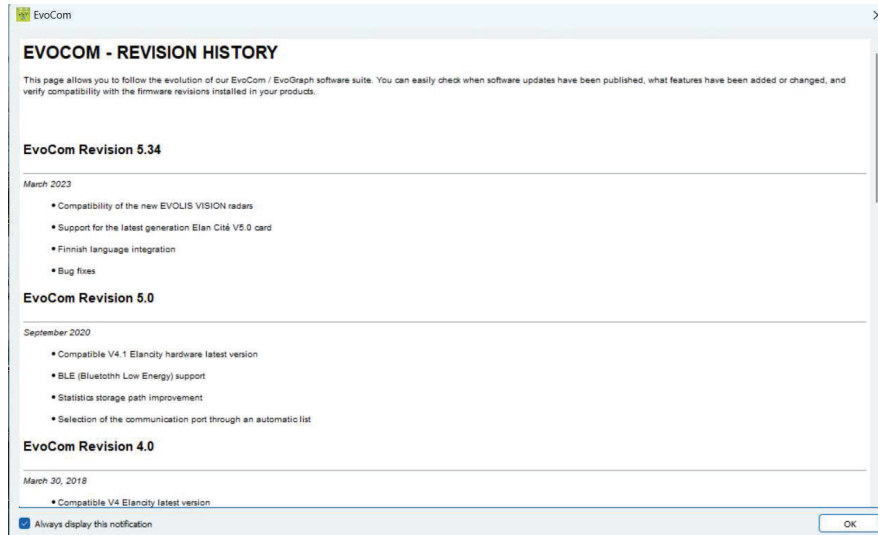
EvoCom

EVOCOM - REVISION HISTORY

This page allows you to follow the evolution of our EvoCom / EvoGraph software suite. You can easily check when software updates have been published, what features have been added or changed, and verify compatibility with the firmware revisions installed in your products.

EvoCom Revision 5.34

March 2023

• Compatibility of the new EVOLIS VISION radars

• Support for the latest generation Elan Cité V5.0 card

• Finnish language integration

• Bug fixes

EvoCom Revision 5.0

September 2020

• Compatible V4.1 Elancity hardware latest version

• BLE (Bluetothh Low Energy) support

• Statistics storage path improvement

• Selection of the communication port through an automatic list

EvoCom Revision 4.0

March 30, 2018

• Compatible V4 Elancity latest version

Always display this notification

OK